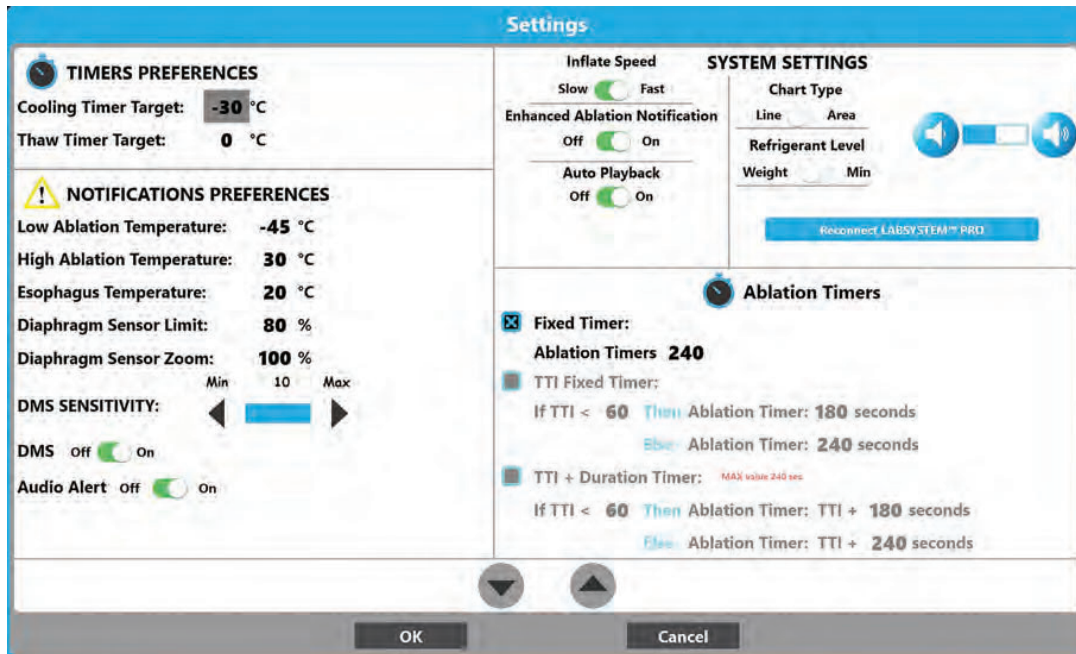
Settings

TIMERS PREFERENCES

Cooling Timer Target: -30 °C

Thaw Timer Target: 0 °C

NOTIFICATIONS PREFERENCES

Low Ablation Temperature: -45 °C

High Ablation Temperature: 30 °C

Esophagus Temperature: 20 °C

Diaphragm Sensor Limit: 80 %

Diaphragm Sensor Zoom: 100 %

Min 10 Max

DMS SENSITIVITY:

DMS Off On

Audio Alert Off On

Inflate Speed

Slow Fast

Enhanced Ablation Notification

Off On

Auto Playback

Off On

SYSTEM SETTINGS

Chart Type

Line Area

Refrigerant Level

Weight Min

Reconnect LABSYSTEM™ PRO

Ablation Timers

Fixed Timer:

Ablation Timers 240

TTI Fixed Timer:

If TTI < 60 Then Ablation Timer: 180 seconds

Else Ablation Timer: 240 seconds

TTI + Duration Timer: MAX value 240 sec

If TTI < 60 Then Ablation Timer: TTI + 180 seconds

Else Ablation Timer: TTI + 240 seconds

OK

Cancel